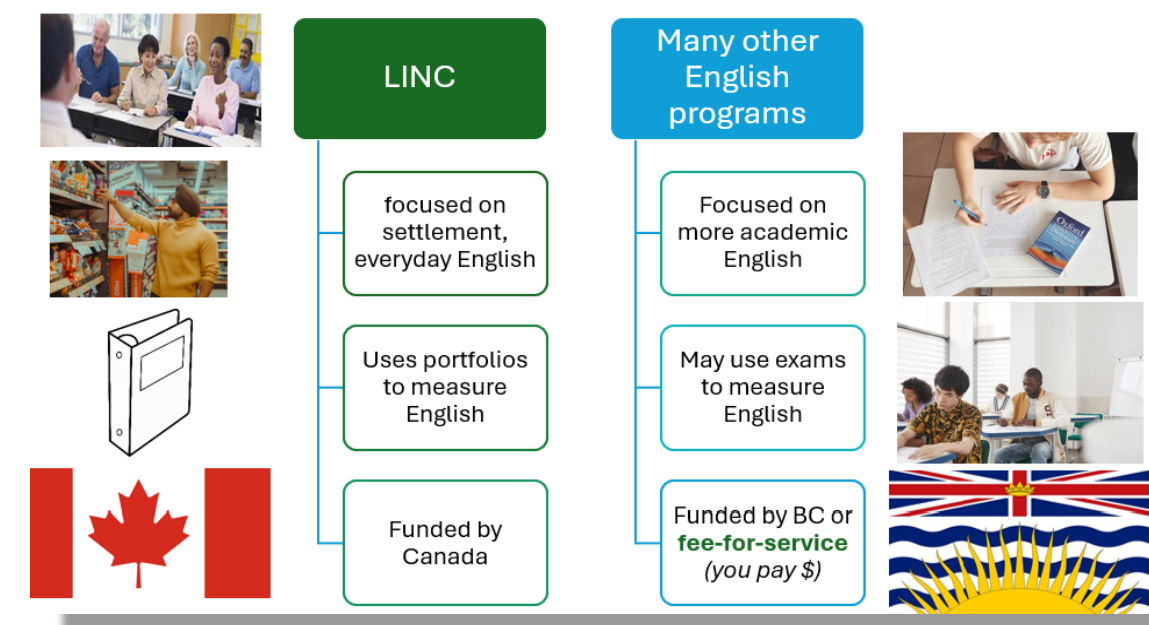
LINC

focused on settlement, everyday English

Uses portfolios to measure English

Funded by Canada

Many other English programs

Focused on more academic English

May use exams to measure English

Funded by BC or fee-for-service (you pay $)

Oxford